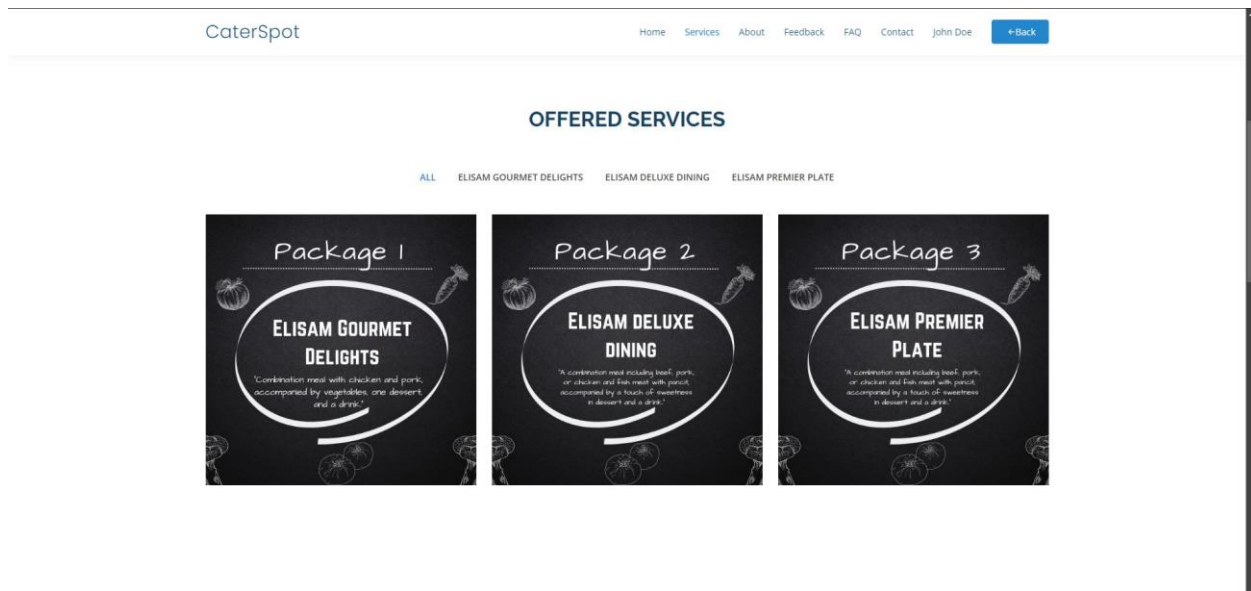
CaterSpot

Home Services About Feedback FAQ Contact John Doe ←Back

OFFERED SERVICES

ALL ELISAM GOURMET DELIGHTS ELISAM DELUXE DINING ELISAM PREMIER PLATE

Package 1

ELISAM GOURMET DELIGHTS

"Combination meal with chicken and pork, accompanied by vegetables, one dessert and a drink."

Package 2

ELISAM DELUXE DINING

"A combination meal including beef, pork, or chicken and fish meat with pancit, accompanied by a touch of sweetness in dessert and a drink."

Package 3

ELISAM PREMIER PLATE

"A combination meal including beef, pork, or chicken and fish meat with pancit, accompanied by a touch of sweetness in dessert and a drink."